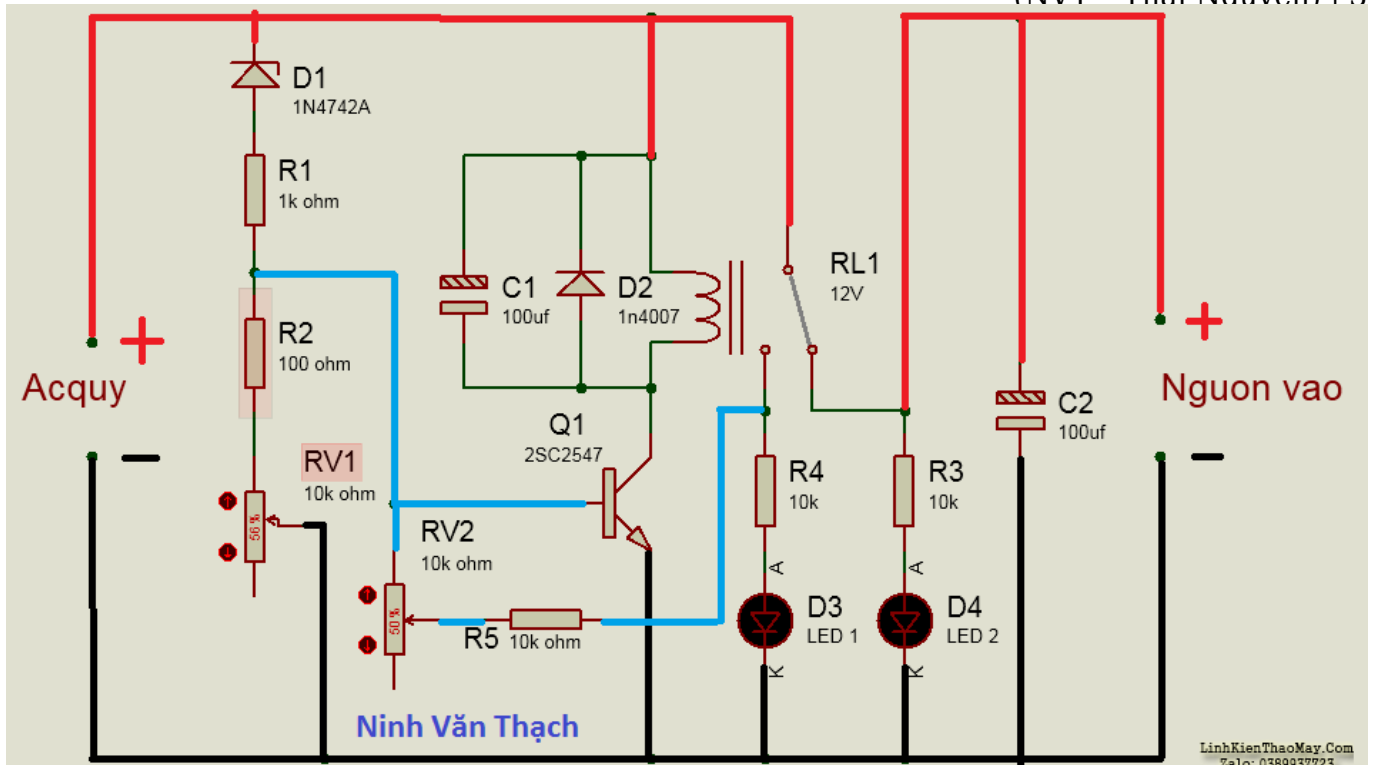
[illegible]

D1
1N4742A

R1
1k ohm

R2
100 ohm

C1
100uf

D2
1n4007

RL1
12V

+
Acquy
−

+
Nguon vao
−

C2
100uf

Q1
2SC2547

RV1
10k ohm

56%

RV2
10k ohm

50%

R5
10k ohm

R4
10k

R3
10k

A
D3
LED 1
K

A
D4
LED 2
K

Ninh Văn Thạch

LinhKienThaoMay.Com
Zalo: 0389937723